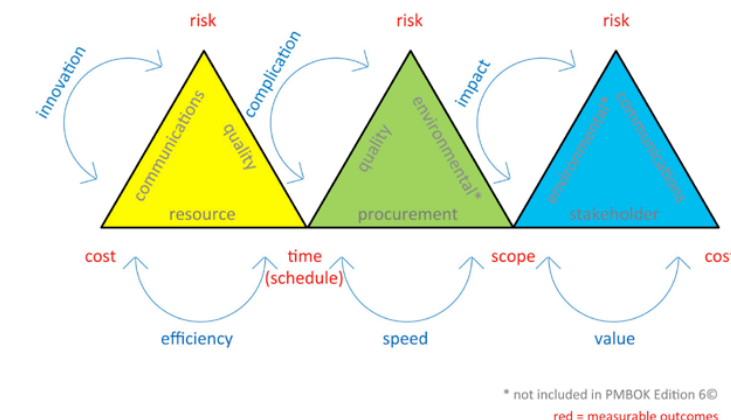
risk
risk
risk

innovation
complication
impact

communications
quality
resource

quality
environmental*
procurement

environmental*
communications
stakeholder

cost
time (schedule)
scope
cos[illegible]

efficiency
speed
value

* not included in PMBOK Edition 6©
red = measurable outcomes